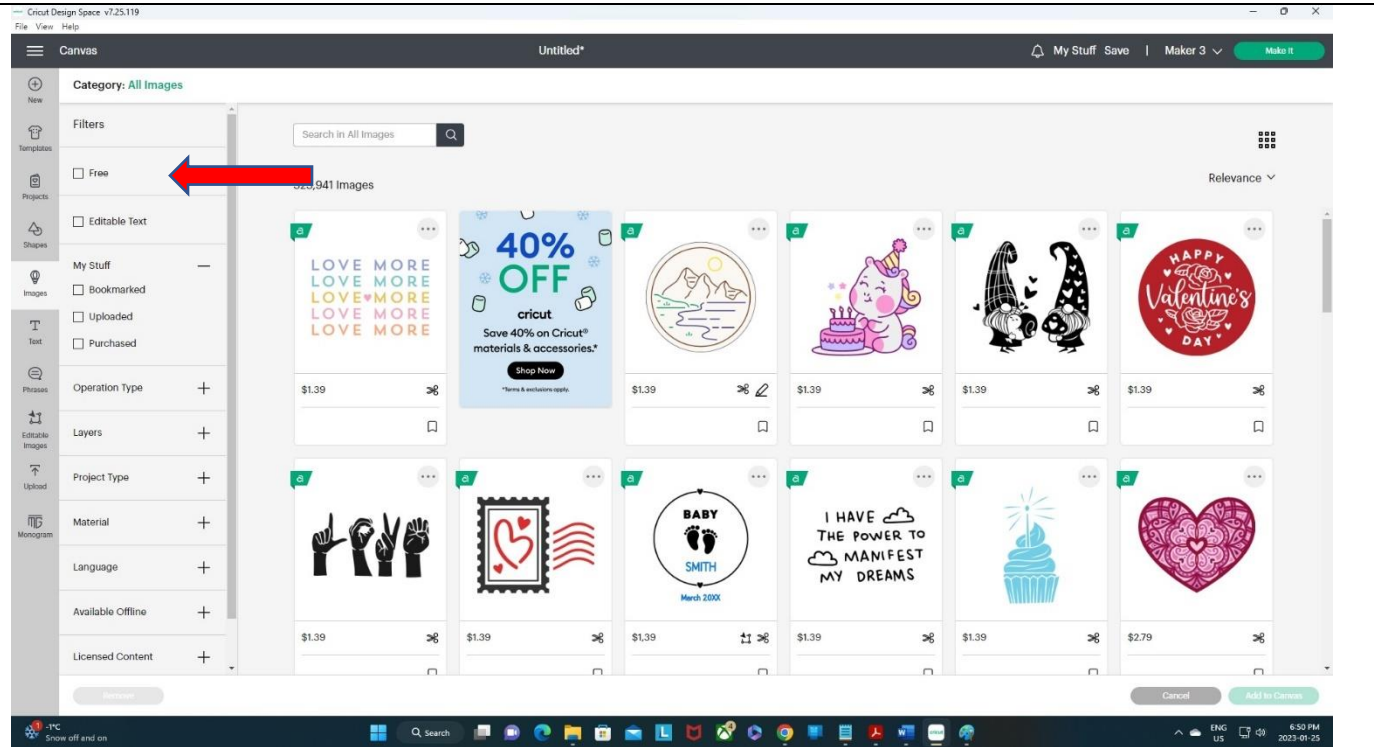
Cricut Design Space v7.25.119
File View Help

Canvas

Untitled*

My Stuff Save | Maker 3 Make It

New
Templates
Projects
Shapes
Images
Text
Phrases
Editable Images
Upload
Monogram

Category: All Images

Filters

Free

Editable Text

My Stuff
Bookmarked
Uploaded
Purchased

Operation Type +
Layers +
Project Type +
Material +
Language +
Available Offline +
Licensed Content +

Search in All Images

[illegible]941 Images

Relevance

LOVE MORE
LOVE MORE
LOVE♥MORE
LOVE MORE
LOVE MORE
$1.39

40% OFF
cricut
Save 40% on Cricut® materials & accessories.*
Shop Now
*Terms & exclusions apply.

$1.39

$1.39

$1.39

HAPPY Valentine's DAY
$1.39

$1.39

$1.39

BABY
SMITH
March 20XX
$1.39

I HAVE THE POWER TO MANIFEST MY DREAMS
$1.39

$1.39

$2.79

Remove

Cancel
Add to Canvas

-1°C
Snow off and on
Search
ENG US
6:50 PM
2023-01-25